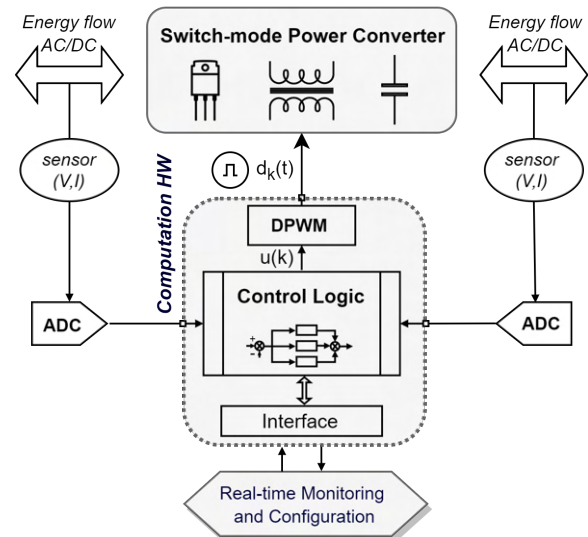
Energy flow
AC/DC

Switch-mode Power Converter

Energy flow
AC/DC

sensor
(V,I)

$d_k(t)$

sensor
(V,I)

Computation HW

DPWM

u(k)

Control Logic

ADC

ADC

Interface

Real-time Monitoring
and Configuration